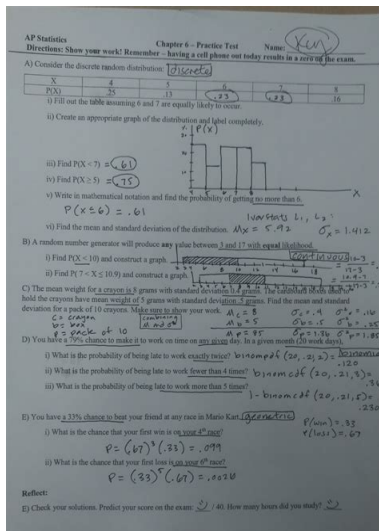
AP Statistics Chapter 6 – Practice Test Name: Key
Directions: Show your work! Remember – having a cell phone out today results in a zero on the exam.

A) Consider the discrete random distribution: discrete

| X | 4 | 5 | 6 | 7 | 8 |
|---|---|---|---|---|---|
| P(X) | .25 | .13 | .23 | .23 | .16 |

i) Fill out the table assuming 6 and 7 are equally likely to occur.

ii) Create an appropriate graph of the distribution and label completely.

P(X)

X

iii) Find P(X < 7) = .61

iv) Find P(X ≥ 5) = .75

v) Write in mathematical notation and find the probability of getting no more than 6.

$P(X \leq 6) = .61$

vi) Find the mean and standard deviation of the distribution. $\mu_X = 5.92$ $\sigma_X = 1.412$

1varStats L1, L2

B) A random number generator will produce any value between 3 and 17 with equal likelihood.

i) Find P(X < 10) and construct a graph. continuous

ii) Find P(7 < X ≤ 10.9) and construct a graph.

C) The mean weight for a crayon is 8 grams with standard deviation 0.4 grams. The cardboard box used to hold the crayons have mean weight of 5 grams with standard deviation .5 grams. Find the mean and standard deviation for a pack of 10 crayons. Make sure to show your work.

c = crayon
b = box
p = pack of 10

combining M and σ²

$\mu_c = 8$ $\sigma_c = .4$ $\sigma_c^2 = .16$
$\mu_b = 5$ $\sigma_b = .5$ $\sigma_b^2 = .25$
$\mu_p = 85$ $\sigma_p = 1.36$ $\sigma_p^2 = 1.85$

D) You have a 79% chance to make it to work on time on any given day. In a given month (20 work days),

i) What is the probability of being late to work exactly twice? binompdf (20, .21, 2) = .120

ii) What is the probability of being late to work fewer than 4 times? binomcdf (20, .21, 3) = .37

iii) What is the probability of being late to work more than 5 times? 1 – binomcdf (20, .21, 5) = .230

E) You have a 33% chance to beat your friend at any race in Mario Kart. geometric

P(win) = .33
P(loss) = .67

i) What is the chance that your first win is on your 4th race?

$P = (.67)^3(.33) = .099$

ii) What is the chance that your first loss is on your 6th race?

$P = (.33)^5(.67) = .0026$

Reflect:

E) Check your solutions. Predict your score on the exam: ☺ / 40. How many hours did you study? ☺